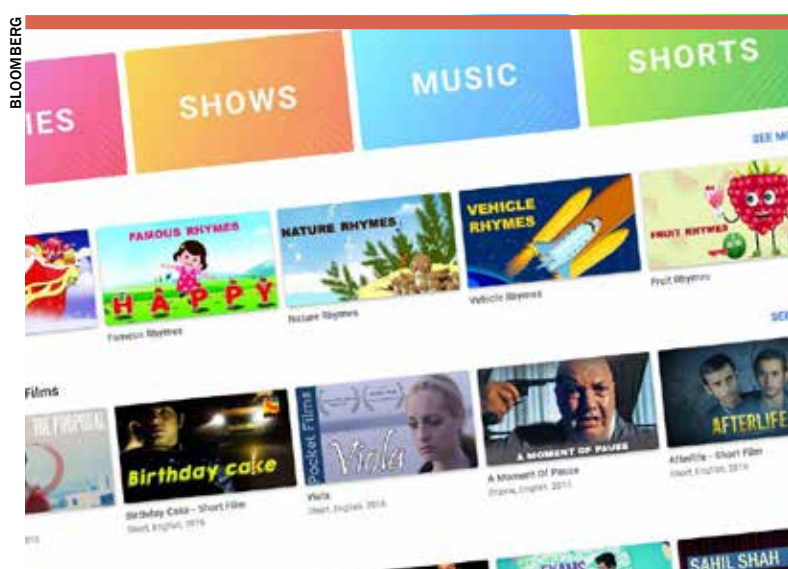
BLOOMBERG

IES

SHOWS

MUSIC

SHORTS

SEE M

FAMOUS RHYMES

HAPPY

Famous Rhymes

NATURE RHYMES

Nature Rhymes

VEHICLE RHYMES

Vehicle Rhymes

FRUIT RHYMES

Fruit Rhymes

SEE

Films

THE PROPOSAL

Birthday cake

Birthday Cake - Short Film

Short, English, 2016

Pocket Films

Viola

Viola

Short, English, 2016

A MOMENT OF PAUSE

A Moment Of Pause

Drama, English, 2011

AFTERLIFE

Afterlife - Short Film

Short, English, 2016

SAHIL SHAH